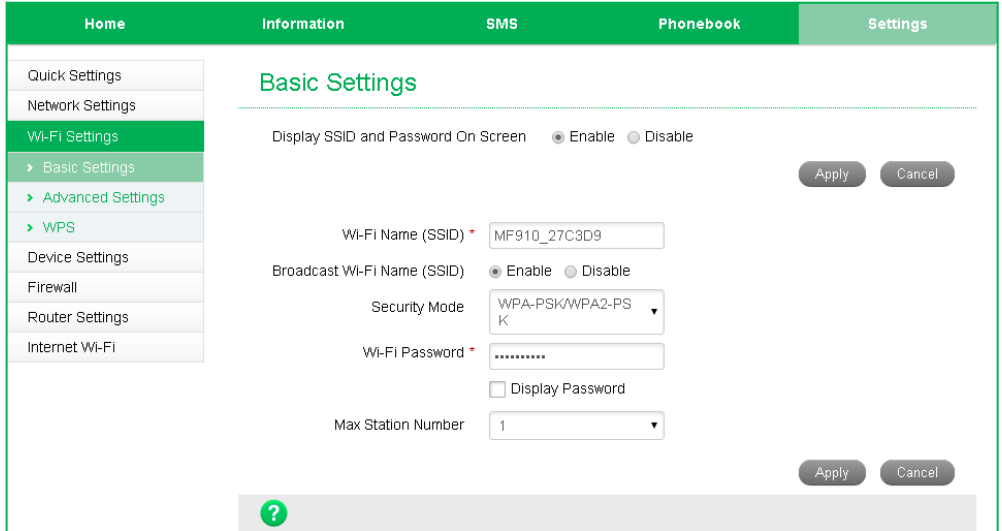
Home | Information | SMS | Phonebook | Settings

Quick Settings
Network Settings
Wi-Fi Settings
› Basic Settings
› Advanced Settings
› WPS
Device Settings
Firewall
Router Settings
Internet Wi-Fi

Basic Settings

Display SSID and Password On Screen ◉ Enable ○ Disable

Apply Cancel

Wi-Fi Name (SSID) * MF910_27C3D9

Broadcast Wi-Fi Name (SSID) ◉ Enable ○ Disable

Security Mode WPA-PSK/WPA2-PSK

Wi-Fi Password * ••••••••••••

☐ Display Password

Max Station Number 1

Apply Cancel

?